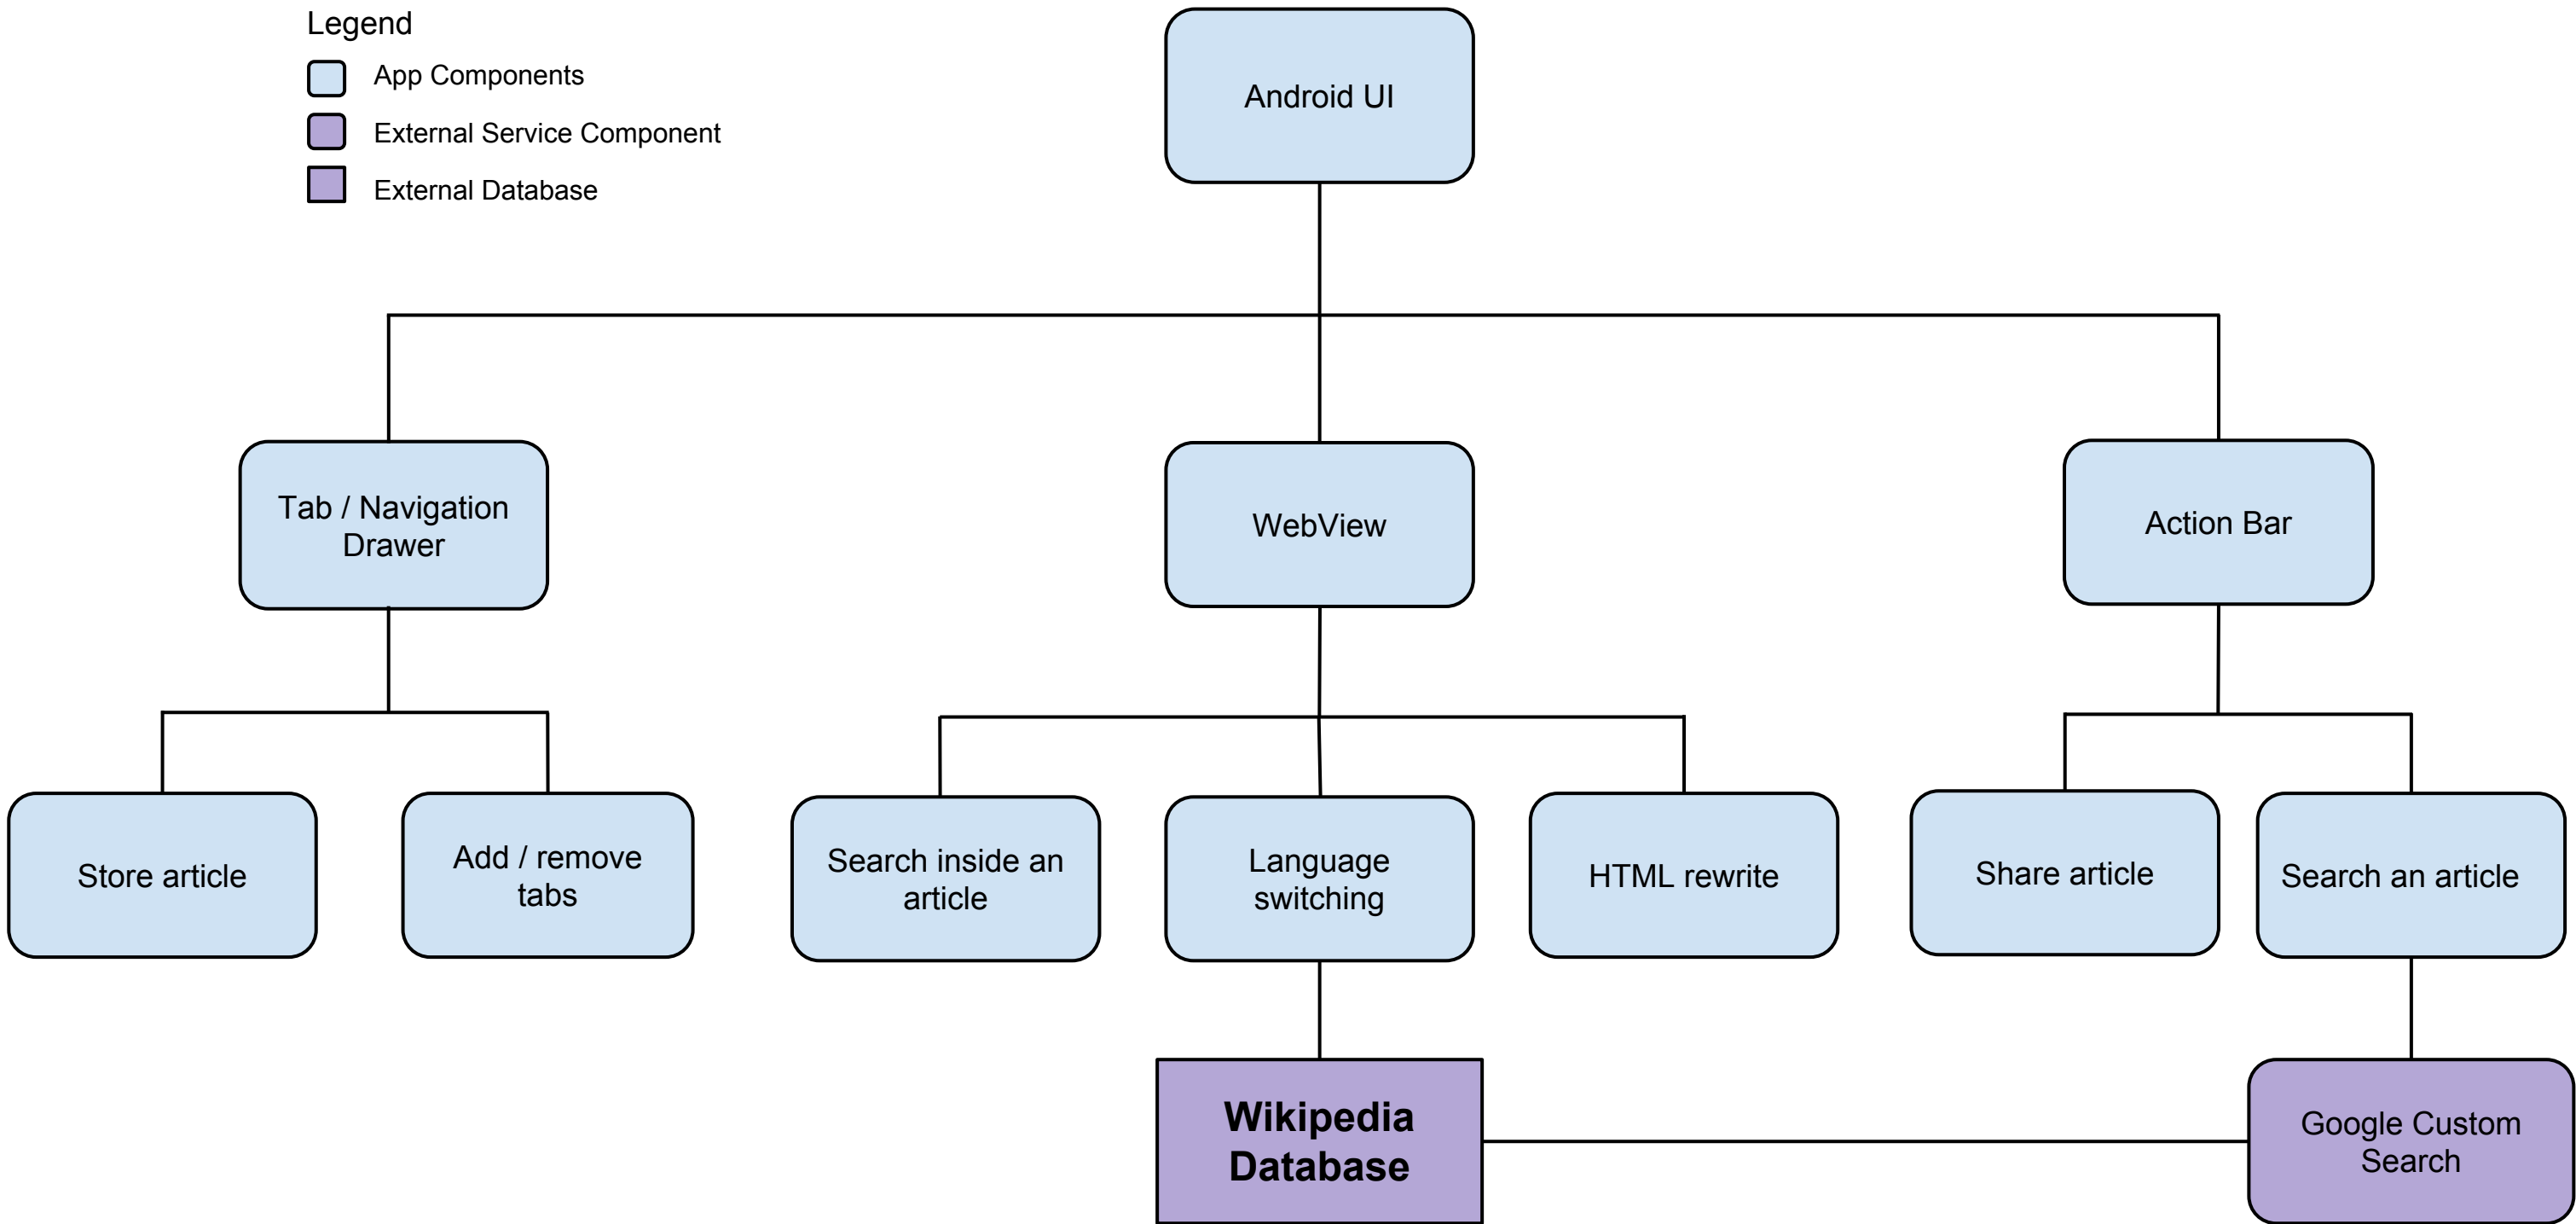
Legend

App Components

External Service Component

External Database

Android UI

Tab / Navigation Drawer

WebView

Action Bar

Store article

Add / remove tabs

Search inside an article

Language switching

HTML rewrite

Share article

Search an article

**Wikipedia Database**

Google Custom Search